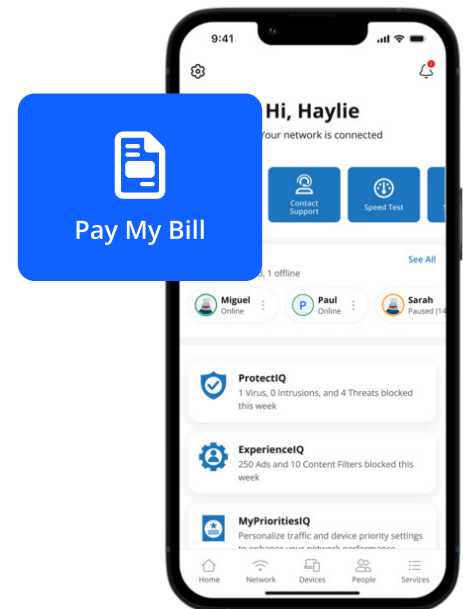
9:41

Pay My Bill

Hi, Haylie
Your network is connected

Contact Support

Speed Test

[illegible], 1 offline

See All

Miguel
Online

P
Paul
Online

Sarah
Paused (14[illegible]

ProtectIQ
1 Virus, 0 Intrusions, and 4 Threats blocked this week

ExperienceIQ
250 Ads and 10 Content Filters blocked this week

MyPrioritiesIQ
Personalize traffic and device priority settings to enhance your network performance

Home
Network
Devices
People
Services